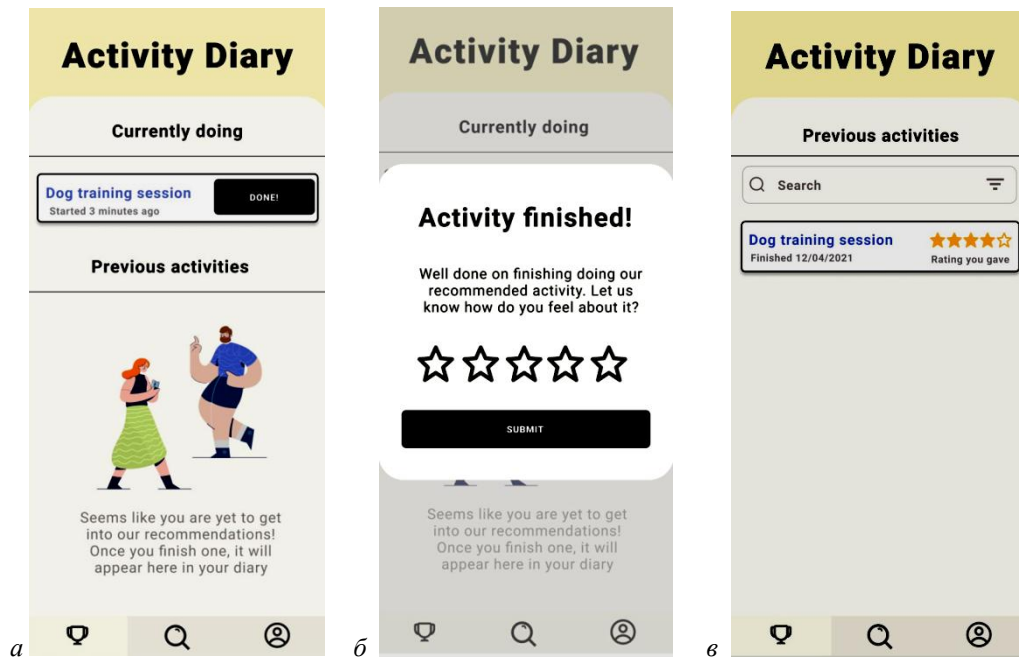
Activity Diary

Currently doing

Dog training session
Started 3 minutes ago

DONE!

Previous activities

Seems like you are yet to get into our recommendations! Once you finish one, it will appear here in your diary

а

Activity Diary

Currently doing

Activity finished!

Well done on finishing doing our recommended activity. Let us know how do you feel about it?

SUBMIT

Seems like you are yet to get into our recommendations! Once you finish one, it will appear here in your diary

б

Activity Diary

Previous activities

Search

Dog training session
Finished 12/04/2021

Rating you gave

в